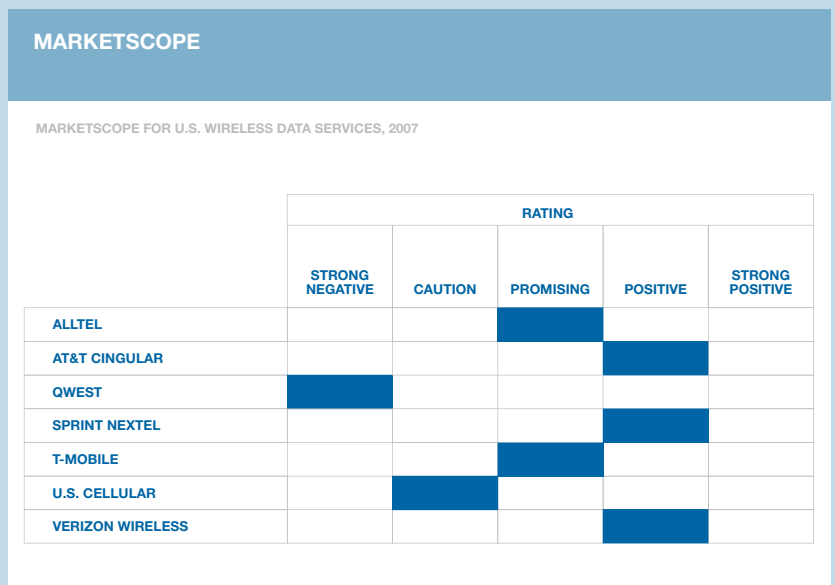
MARKETSCOPE

MARKETSCOPE FOR U.S. WIRELESS DATA SERVICES, 2007

| | RATING | | | | |
|---|---|---|---|---|---|
| | STRONG NEGATIVE | CAUTION | PROMISING | POSITIVE | STRONG POSITIVE |
| ALLTEL | | | | | |
| AT&T CINGULAR | | | | | |
| QWEST | | | | | |
| SPRINT NEXTEL | | | | | |
| T-MOBILE | | | | | |
| U.S. CELLULAR | | | | | |
| VERIZON WIRELESS | | | | | |